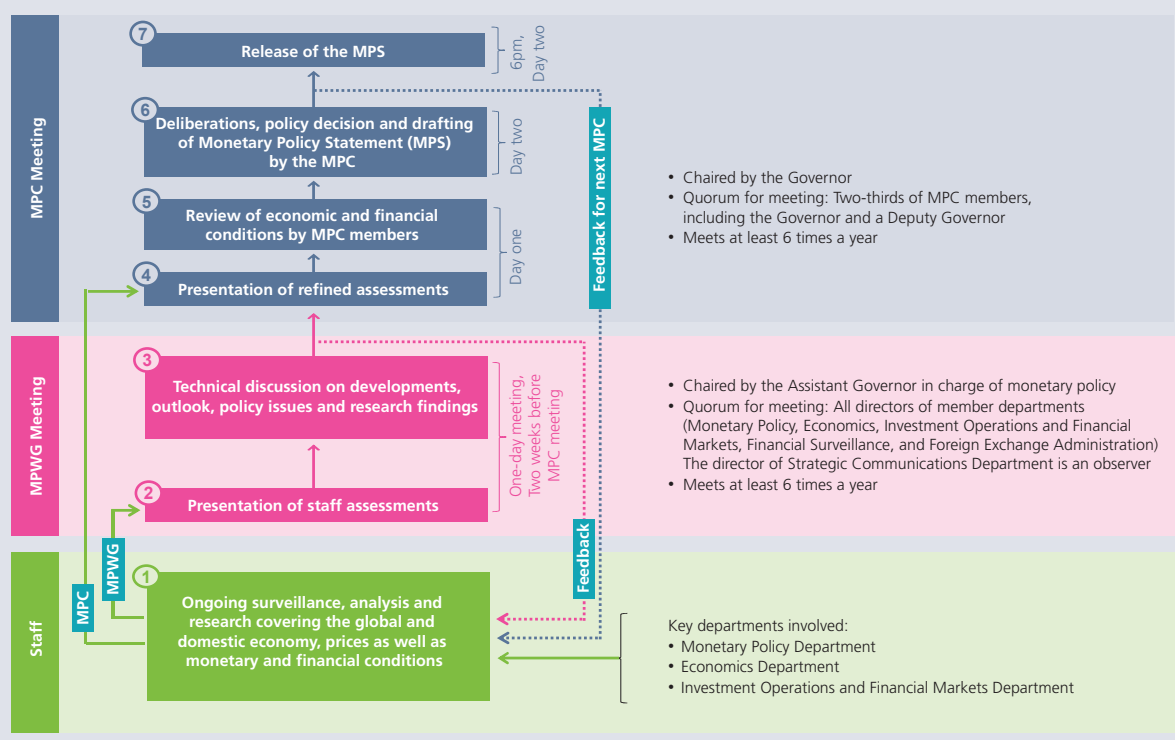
MPC Meeting

7 Release of the MPS

6pm, Day two

6 Deliberations, policy decision and drafting of Monetary Policy Statement (MPS) by the MPC

Day two

5 Review of economic and financial conditions by MPC members

4 Presentation of refined assessments

Day one

Feedback for next MPC

• Chaired by the Governor
• Quorum for meeting: Two-thirds of MPC members, including the Governor and a Deputy Governor
• Meets at least 6 times a year

MPWG Meeting

3 Technical discussion on developments, outlook, policy issues and research findings

2 Presentation of staff assessments

One-day meeting, Two weeks before MPC meeting

• Chaired by the Assistant Governor in charge of monetary policy
• Quorum for meeting: All directors of member departments (Monetary Policy, Economics, Investment Operations and Financial Markets, Financial Surveillance, and Foreign Exchange Administration) The director of Strategic Communications Department is an observer
• Meets at least 6 times a year

Staff

MPC

MPWG

Feedback

1 Ongoing surveillance, analysis and research covering the global and domestic economy, prices as well as monetary and financial conditions

Key departments involved:
• Monetary Policy Department
• Economics Department
• Investment Operations and Financial Markets Department